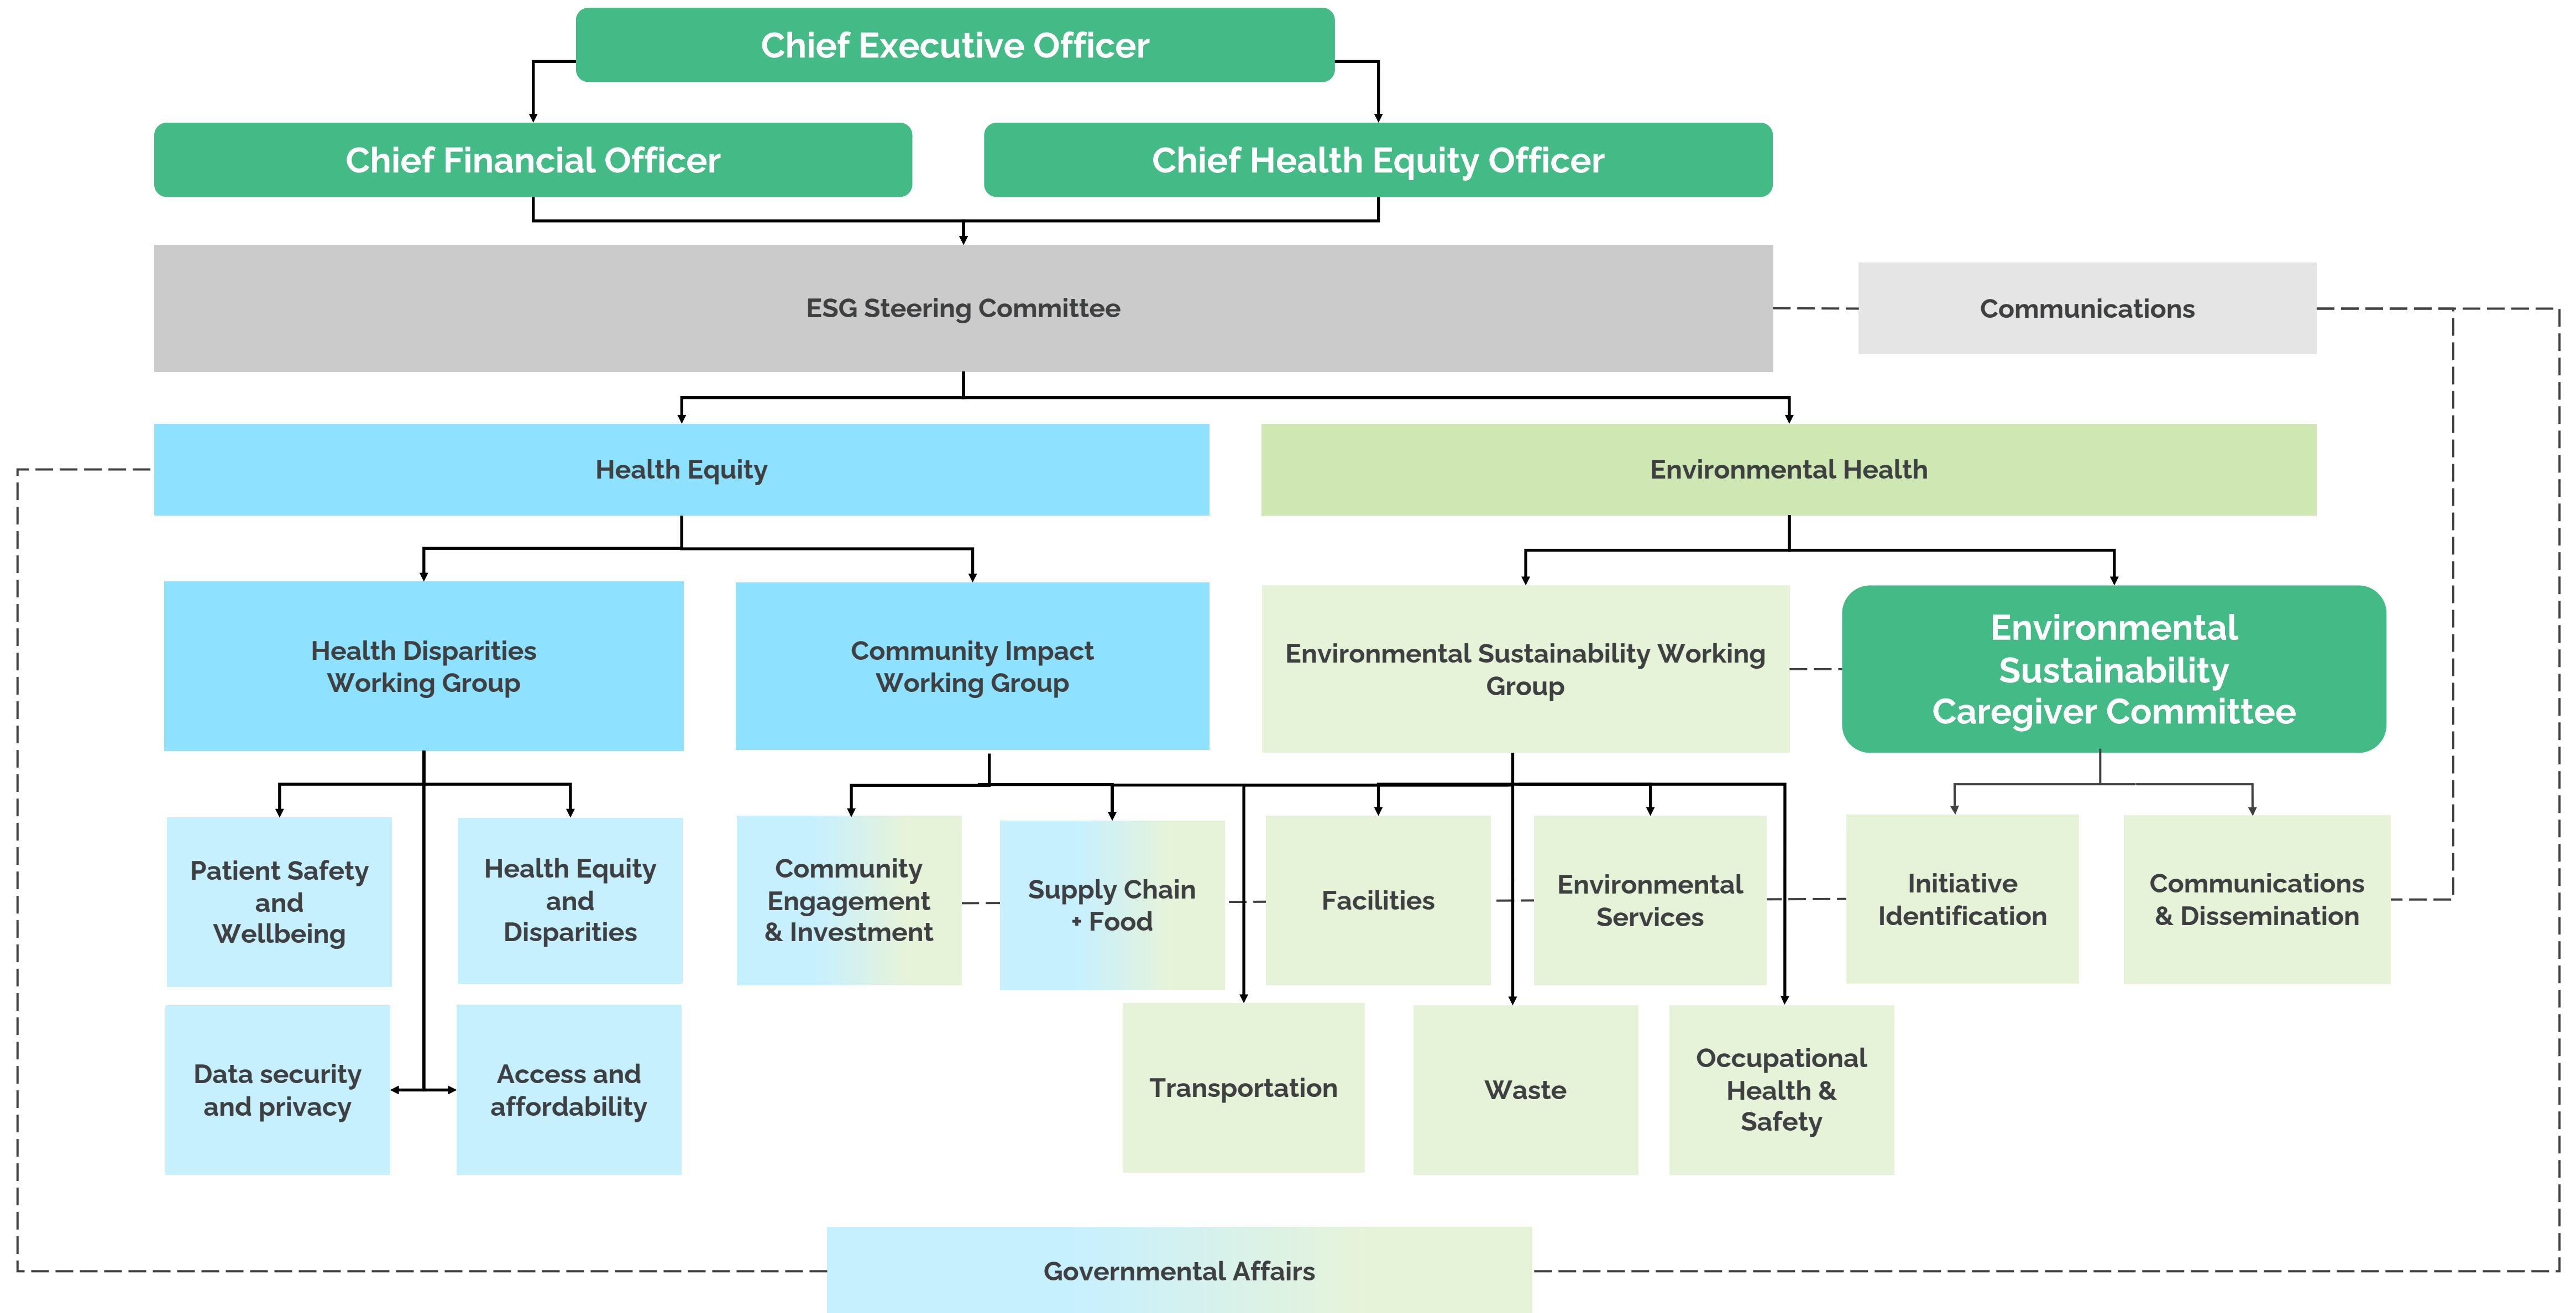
Chief Executive Officer

Chief Financial Officer

Chief Health Equity Officer

ESG Steering Committee

Communications

Health Equity

Environmental Health

Health Disparities Working Group

Community Impact Working Group

Environmental Sustainability Working Group

Environmental Sustainability Caregiver Committee

Patient Safety and Wellbeing

Health Equity and Disparities

Community Engagement & Investment

Supply Chain + Food

Facilities

Environmental Services

Initiative Identification

Communications & Dissemination

Data security and privacy

Access and affordability

Transportation

Waste

Occupational Health & Safety

Governmental Affairs